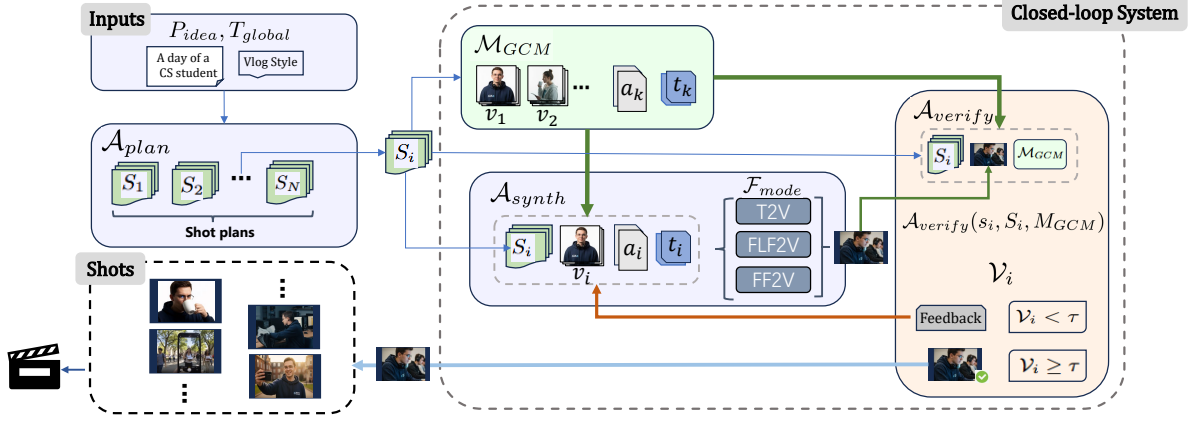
Inputs

$P_{idea}, T_{global}$

A day of a CS student

Vlog Style

$\mathcal{A}_{plan}$

$S_1$ $S_2$ ... $S_N$

Shot plans

$S_i$

Closed-loop System

$\mathcal{M}_{GCM}$

$v_1$ $v_2$ ... $a_k$ $t_k$

$\mathcal{A}_{synth}$

$S_i$ $v_i$ $a_i$ $t_i$

$\mathcal{F}_{mode}$

T2V

FLF2V

FF2V

$\mathcal{A}_{verify}$

$S_i$ $\mathcal{M}_{GCM}$

$\mathcal{A}_{verify}(s_i, S_i, M_{GCM})$

$\mathcal{V}_i$

Feedback

$\mathcal{V}_i < \tau$

$\mathcal{V}_i \geq \tau$

Shots